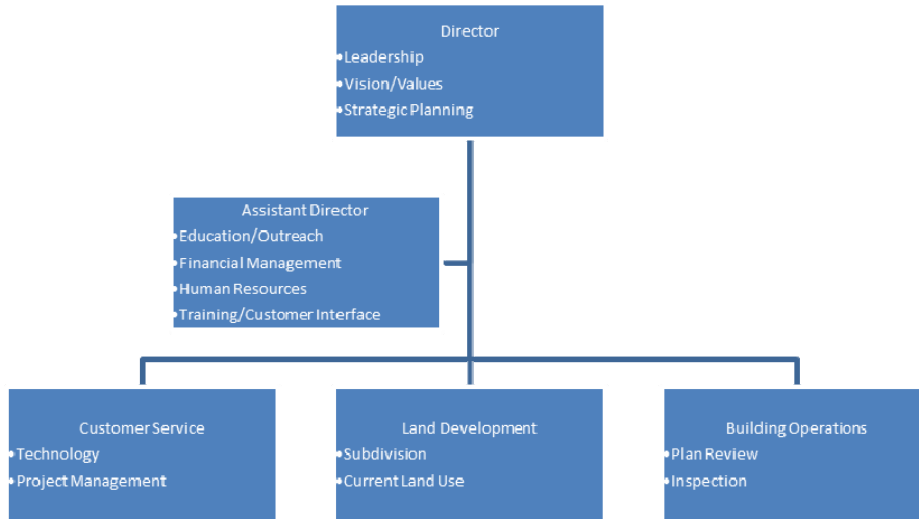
Director
- Leadership
- Vision/Values
- Strategic Planning

Assistant Director
- Education/Outreach
- Financial Management
- Human Resources
- Training/Customer Interface

Customer Service
- Technology
- Project Management

Land Development
- Subdivision
- Current Land Use

Building Operations
- Plan Review
- Inspection